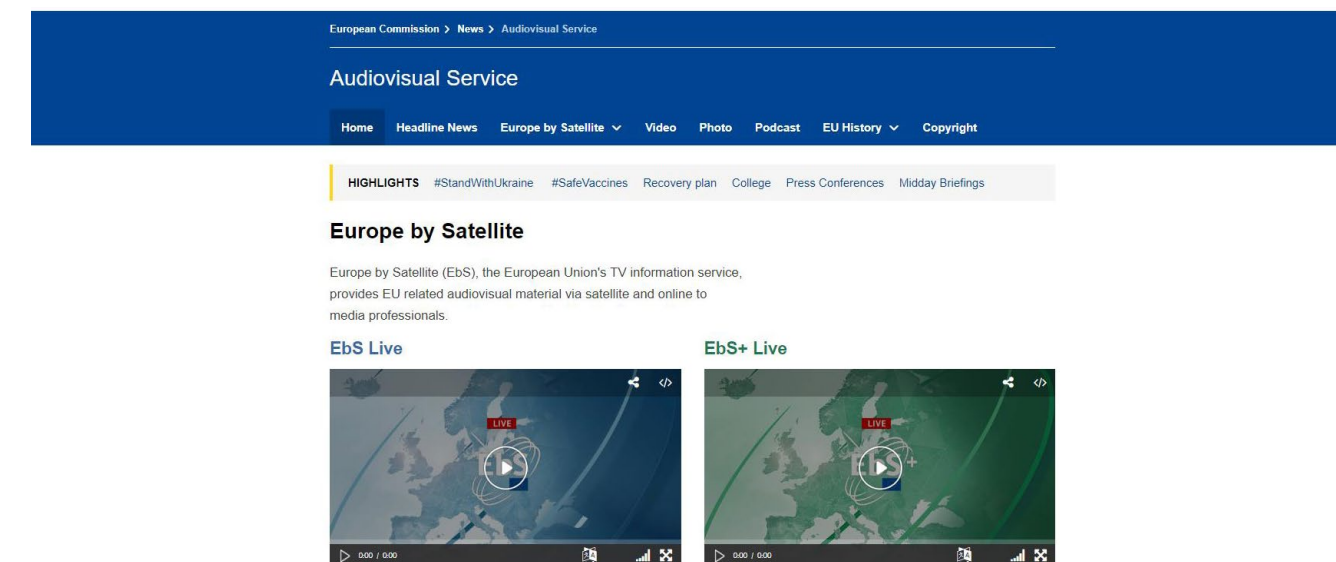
European Commission > News > Audiovisual Service

Audiovisual Service

Home Headline News Europe by Satellite Video Photo Podcast EU History Copyright

HIGHLIGHTS #StandWithUkraine #SafeVaccines Recovery plan College Press Conferences Midday Briefings

Europe by Satellite

Europe by Satellite (EbS), the European Union's TV information service, provides EU related audiovisual material via satellite and online to media professionals.

EbS Live

LIVE

0:00 / 0:00

EbS+ Live

LIVE

0:00 / 0:00